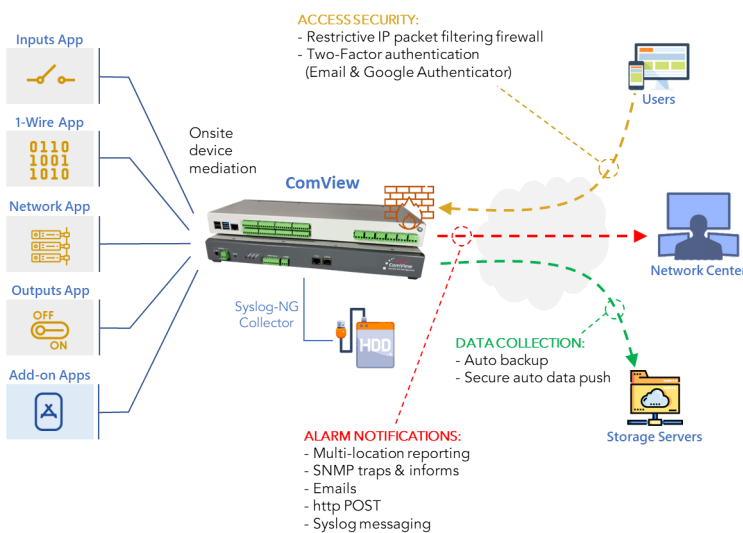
Inputs App

1-Wire App
0110
1001
1010

Network App

Outputs App
OFF
ON

Add-on Apps

Onsite device mediation

ComView

Syslog-NG Collector

HDD

ACCESS SECURITY:
- Restrictive IP packet filtering firewall
- Two-Factor authentication (Email & Google Authenticator)

Users

Network Center

DATA COLLECTION:
- Auto backup
- Secure auto data push

Storage Servers

ALARM NOTIFICATIONS:
- Multi-location reporting
- SNMP traps & informs
- Emails
- http POST
- Syslog messaging